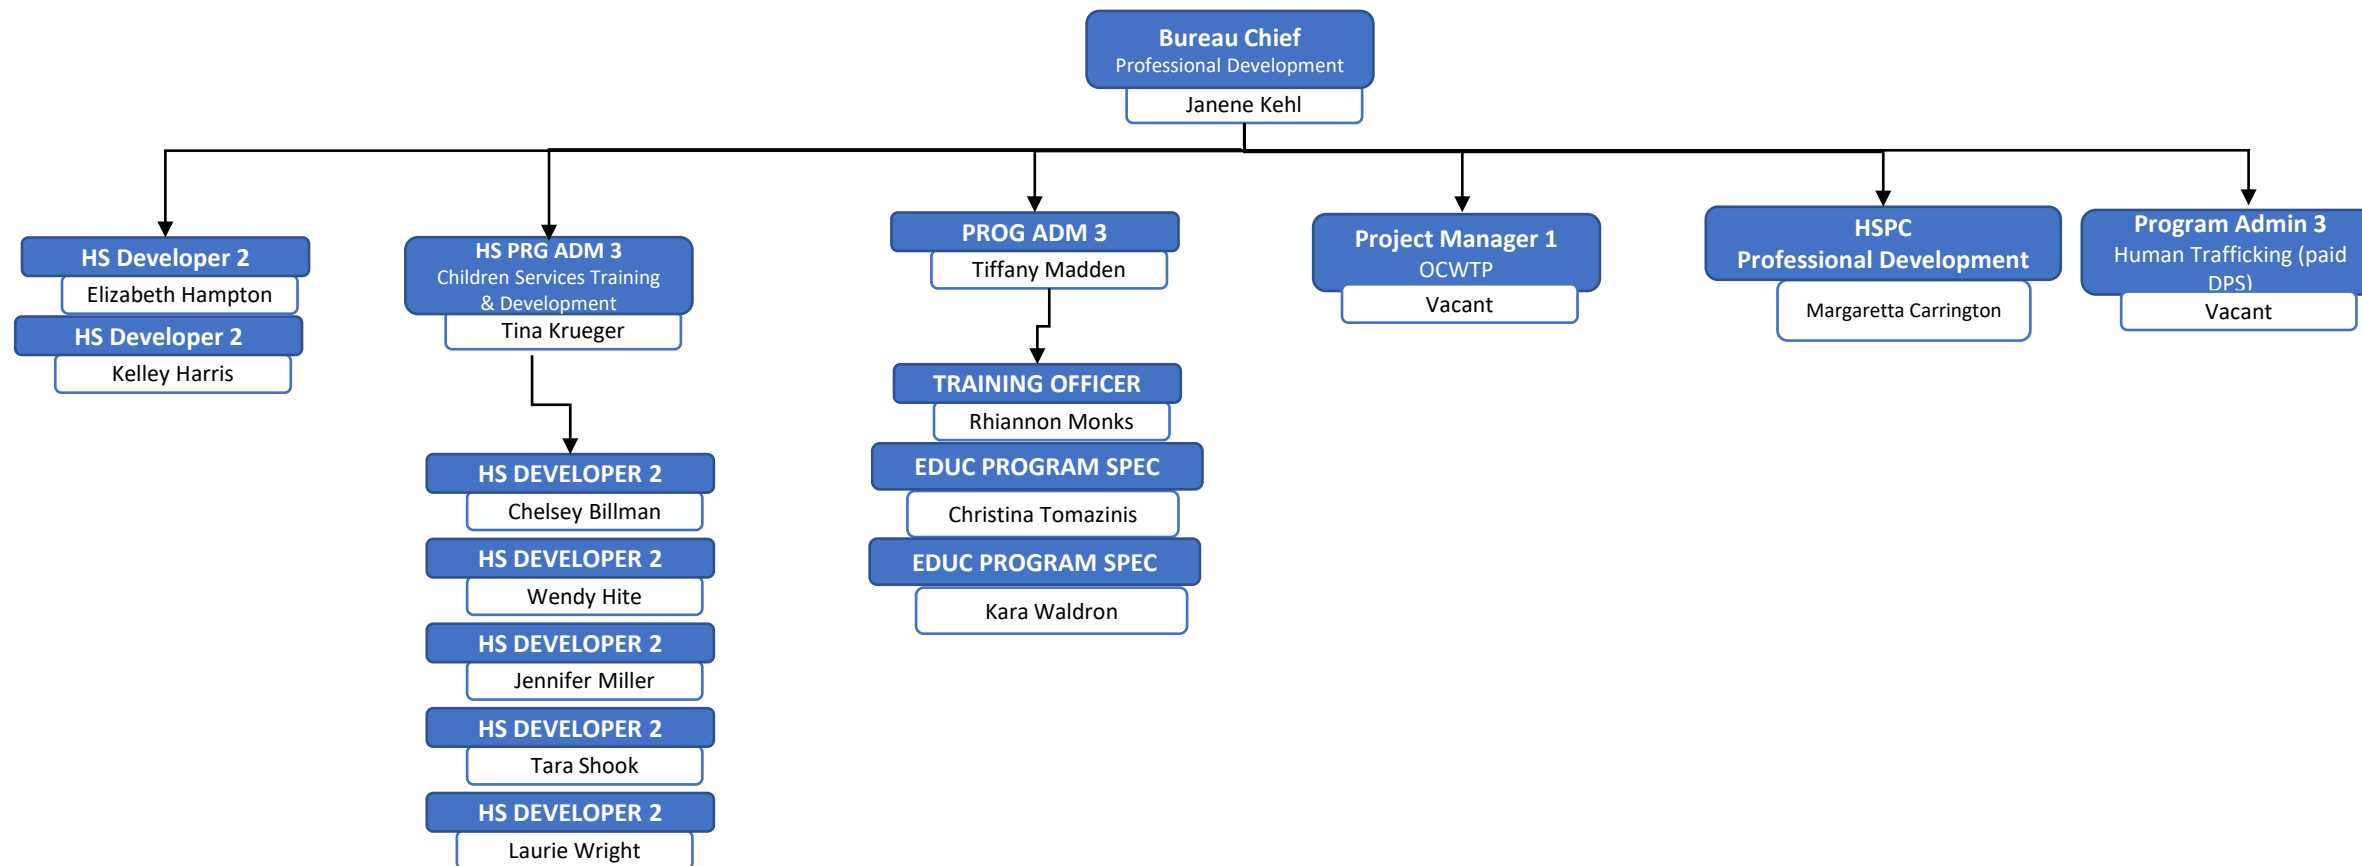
Bureau Chief
Professional Development
Janene Kehl

HS Developer 2
Elizabeth Hampton
HS Developer 2
Kelley Harris

HS PRG ADM 3
Children Services Training & Development
Tina Krueger

HS DEVELOPER 2
Chelsey Billman
HS DEVELOPER 2
Wendy Hite
HS DEVELOPER 2
Jennifer Miller
HS DEVELOPER 2
Tara Shook
HS DEVELOPER 2
Laurie Wright

PROG ADM 3
Tiffany Madden

TRAINING OFFICER
Rhiannon Monks
EDUC PROGRAM SPEC
Christina Tomazinis
EDUC PROGRAM SPEC
Kara Waldron

Project Manager 1
OCWTP
Vacant

HSPC
Professional Development
Margaretta Carrington

Program Admin 3
Human Trafficking (paid DPS)
Vacant